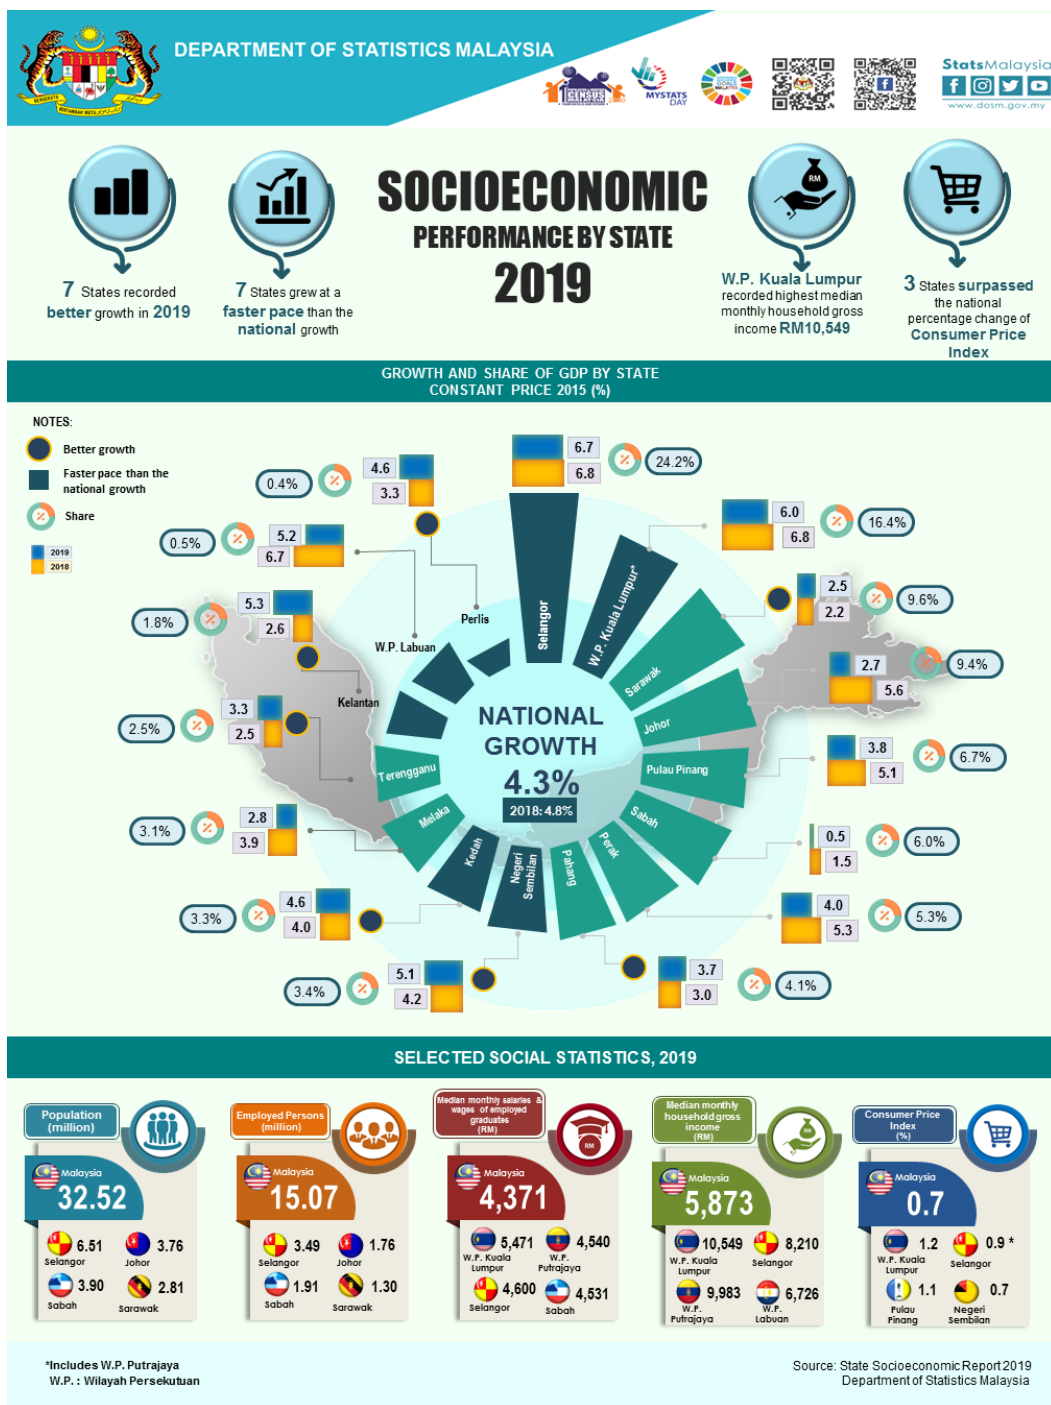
DEPARTMENT OF STATISTICS MALAYSIA

MYSTATS DAY

StatsMalaysia
www.dosm.gov.my

7 States recorded better growth in 2019

7 States grew at a faster pace than the national growth

SOCIOECONOMIC
PERFORMANCE BY STATE
2019

W.P. Kuala Lumpur recorded highest median monthly household gross income RM10,549

3 States surpassed the national percentage change of Consumer Price Index

GROWTH AND SHARE OF GDP BY STATE
CONSTANT PRICE 2015 (%)

NOTES:
Better growth
Faster pace than the national growth
Share
2019
2018

NATIONAL GROWTH
4.3%
2018: 4.8%

Selangor 6.7 6.8 24.2%
W.P. Kuala Lumpur* 6.0 6.8 16.4%
Sarawak 2.5 2.2 9.6%
Johor 2.7 5.6 9.4%
Pulau Pinang 3.8 5.1 6.7%
Sabah 0.5 1.5 6.0%
Perak 4.0 5.3 5.3%
Pahang 3.7 3.0 4.1%
Negeri Sembilan 5.1 4.2 3.4%
Kedah 4.6 4.0 3.3%
Melaka 2.8 3.9 3.1%
Terengganu 3.3 2.5 2.5%
Kelantan 5.3 2.6 1.8%
W.P. Labuan 5.2 6.7 0.5%
Perlis 4.6 3.3 0.4%

SELECTED SOCIAL STATISTICS, 2019

Population (million)
Malaysia 32.52
6.51 Selangor
3.76 Johor
3.90 Sabah
2.81 Sarawak

Employed Persons (million)
Malaysia 15.07
3.49 Selangor
1.76 Johor
1.91 Sabah
1.30 Sarawak

Median monthly salaries & wages of employed graduates (RM)
Malaysia 4,371
5,471 W.P. Kuala Lumpur
4,540 W.P. Putrajaya
4,600 Selangor
4,531 Sabah

Median monthly household gross income (RM)
Malaysia 5,873
10,549 W.P. Kuala Lumpur
8,210 Selangor
9,983 W.P. Putrajaya
6,726 W.P. Labuan

Consumer Price Index (%)
Malaysia 0.7
1.2 W.P. Kuala Lumpur
0.9 * Selangor
1.1 Pulau Pinang
0.7 Negeri Sembilan

*Includes W.P. Putrajaya
W.P. : Wilayah Persekutuan

Source: State Socioeconomic Report 2019
Department of Statistics Malaysia